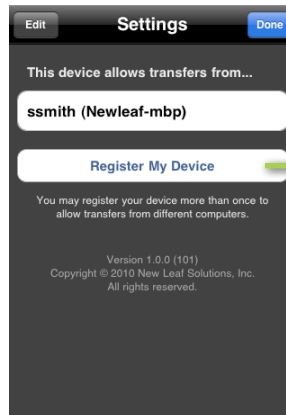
Edit

Settings

Done

This device allows transfers from...

ssmith (Newleaf-mbp)

Register My Device

You may register your device more than once to allow transfers from different computers.

Version 1.0.0 (101)
Copyright © 2010 New Leaf Solutions, Inc.
All rights reserved.